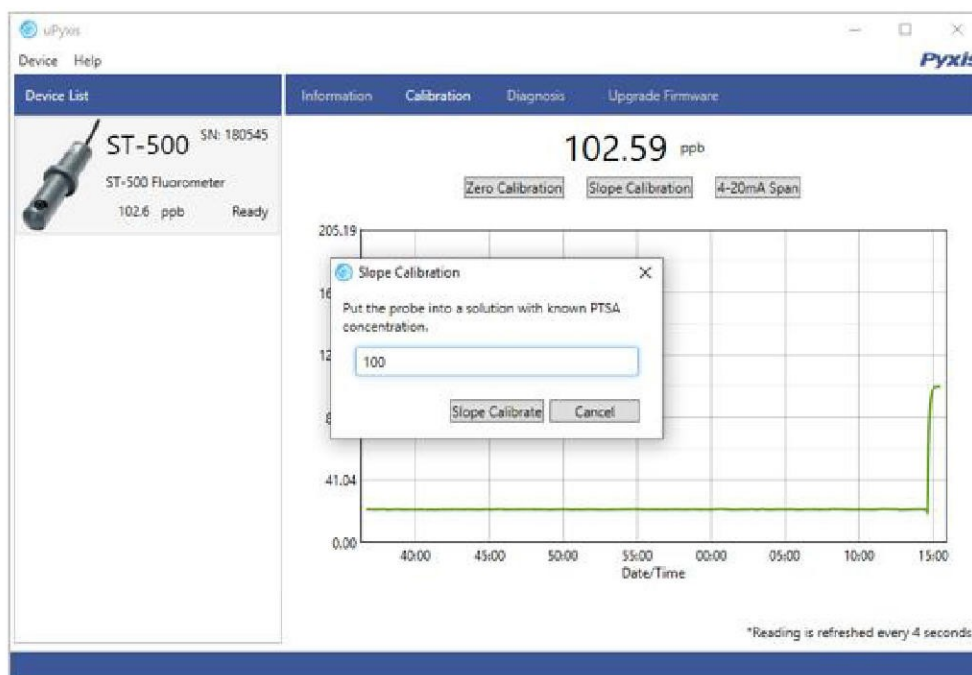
uPyxis

Device Help

Pyxis

Device List

ST-500 SN: 180545

ST-500 Fluorometer

102.6 ppb Ready

Information Calibration Diagnosis Upgrade Firmware

102.59 ppb

Zero Calibration Slope Calibration 4-20mA Span

205.19

16

12

8

41.04

0.00

40:00 45:00 50:00 55:00 00:00 05:00 10:00 15:00

Date/Time

Slope Calibration

Put the probe into a solution with known PTSA concentration.

100

Slope Calibrate Cancel

*Reading is refreshed every 4 seconds